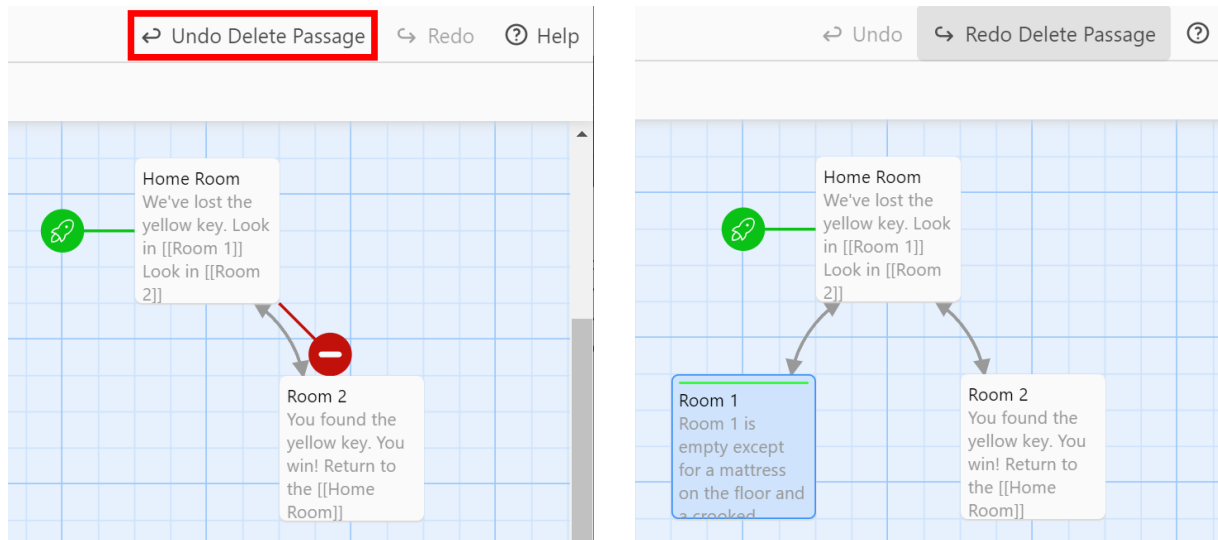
Undo Delete Passage
Redo
Help

Home Room
We've lost the yellow key. Look in [[Room 1]] Look in [[Room 2]]

Room 2
You found the yellow key. You win! Return to the [[Home Room]]

Undo
Redo Delete Passage

Home Room
We've lost the yellow key. Look in [[Room 1]] Look in [[Room 2]]

Room 1
Room 1 is empty except for a mattress on the floor and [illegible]

Room 2
You found the yellow key. You win! Return to the [[Home Room]]